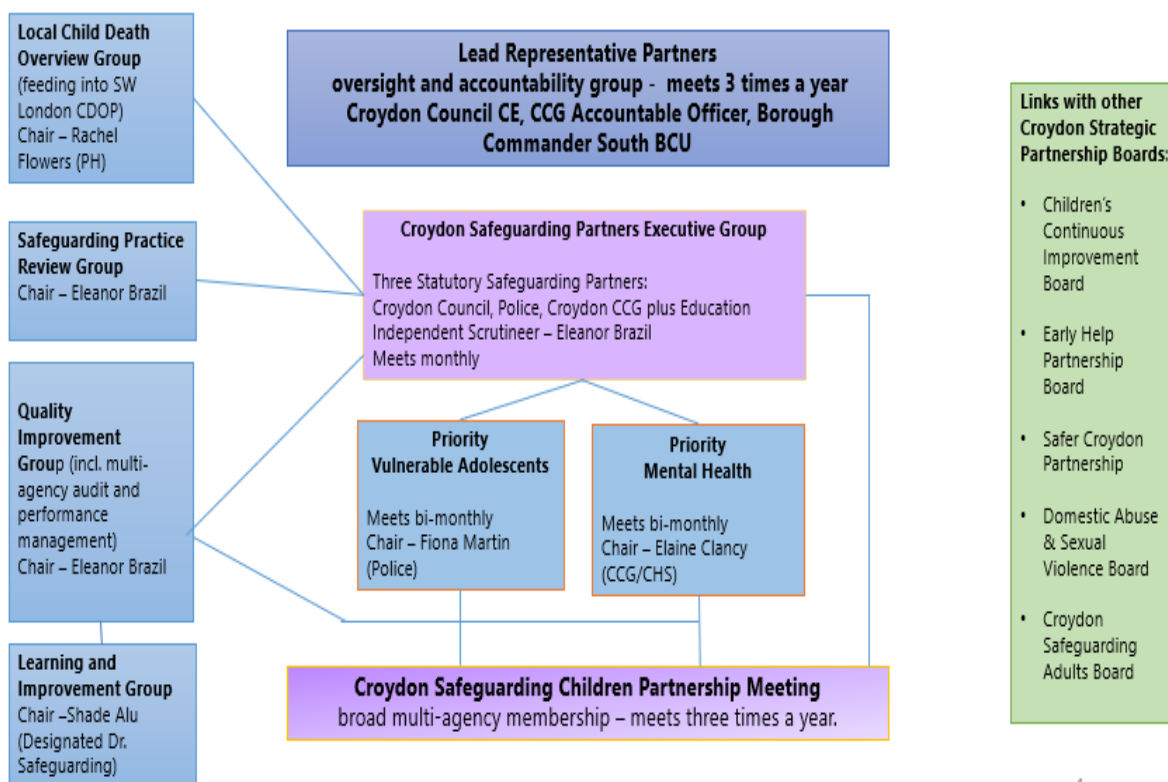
Local Child Death Overview Group (feeding into SW London CDOP) Chair – Rachel Flowers (PH)

Safeguarding Practice Review Group Chair – Eleanor Brazil

Quality Improvement Group (incl. multi-agency audit and performance management) Chair – Eleanor Brazil

Learning and Improvement Group Chair –Shade Alu (Designated Dr. Safeguarding)

Lead Representative Partners
oversight and accountability group - meets 3 times a year
Croydon Council CE, CCG Accountable Officer, Borough Commander South BCU

Croydon Safeguarding Partners Executive Group

Three Statutory Safeguarding Partners:
Croydon Council, Police, Croydon CCG plus Education
Independent Scrutineer – Eleanor Brazil
Meets monthly

Priority
Vulnerable Adolescents

Meets bi-monthly
Chair – Fiona Martin (Police)

Priority
Mental Health

Meets bi-monthly
Chair – Elaine Clancy (CCG/CHS)

Croydon Safeguarding Children Partnership Meeting
broad multi-agency membership – meets three times a year.

Links with other Croydon Strategic Partnership Boards:

• Children's Continuous Improvement Board
• Early Help Partnership Board
• Safer Croydon Partnership
• Domestic Abuse & Sexual Violence Board
• Croydon Safeguarding Adults Board